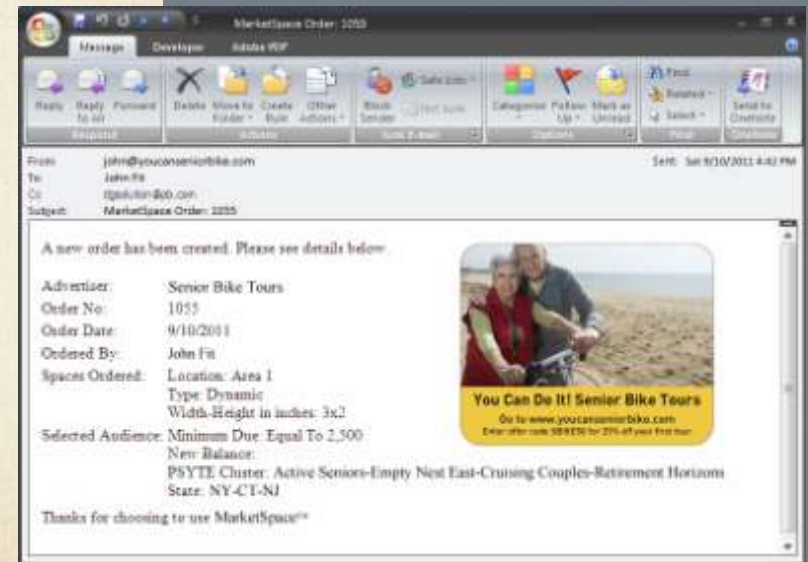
MarketSpace Order: 1055

Message Developer Adobe PDF

Reply Reply to All Forward Delete Move to Folder Create Rule Other Actions Block Sender Safe Lists Not Junk Categorize Follow Up Mark as Unread Find Related Select Send to OneNote

Respond Actions Junk E-mail Options Find OneNote

From: john@youcanseniorbike.com
To: John Fit
Cc: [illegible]@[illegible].com
Subject: MarketSpace Order: 1055

Sent: Sat 9/10/2011 4:42 PM

A new order has been created. Please see details below.

Advertiser: Senior Bike Tours
Order No: 1055
Order Date: 9/10/2011
Ordered By: John Fit
Spaces Ordered: Location: Area 1
Type: Dynamic
Width-Height in inches: 3x2
Selected Audience: Minimum Due: Equal To 2,500
New Balance:
PSYTE Cluster: Active Seniors-Empty Nest East-Cruising Couples-Retirement Horizons
State: NY-CT-NJ

Thanks for choosing to use MarketSpace™

You Can Do It! Senior Bike Tours
Go to www.youcanseniorbike.com
Enter offer code SENIOR for 20% off your first tour